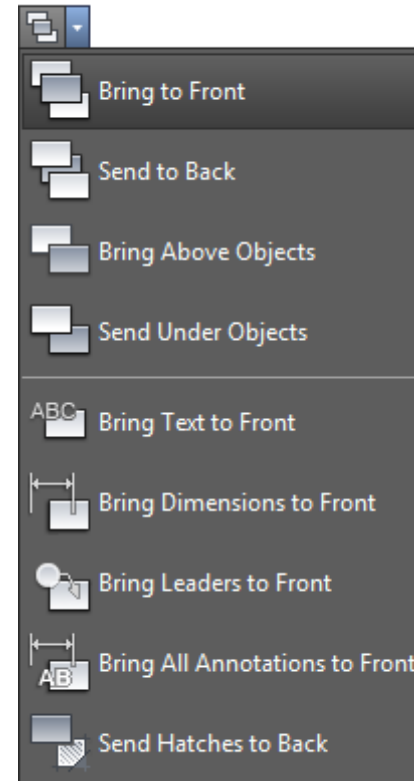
Bring to Front

Send to Back

Bring Above Objects

Send Under Objects

ABC Bring Text to Front

Bring Dimensions to Front

Bring Leaders to Front

AB Bring All Annotations to Front

Send Hatches to Back